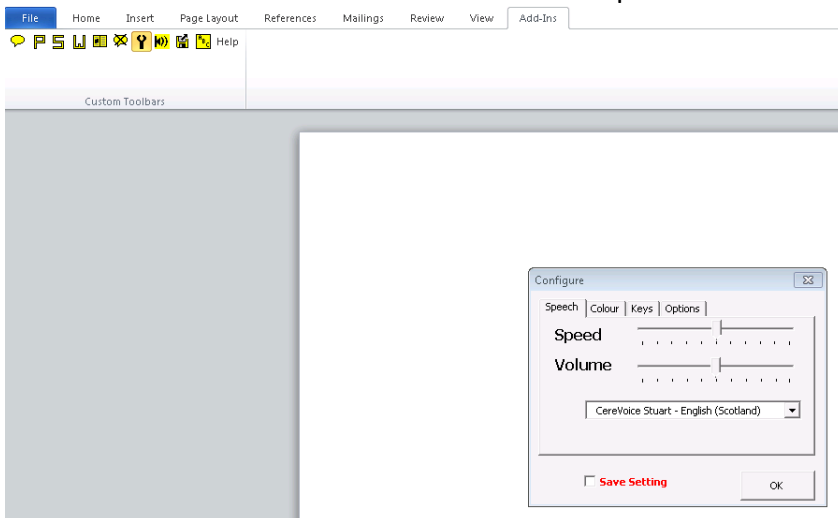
File Home Insert Page Layout References Mailings Review View Add-Ins

Help

Custom Toolbars

Configure

Speech | Colour | Keys | Options

Speed

Volume

CereVoice Stuart - English (Scotland)

Save Setting

OK